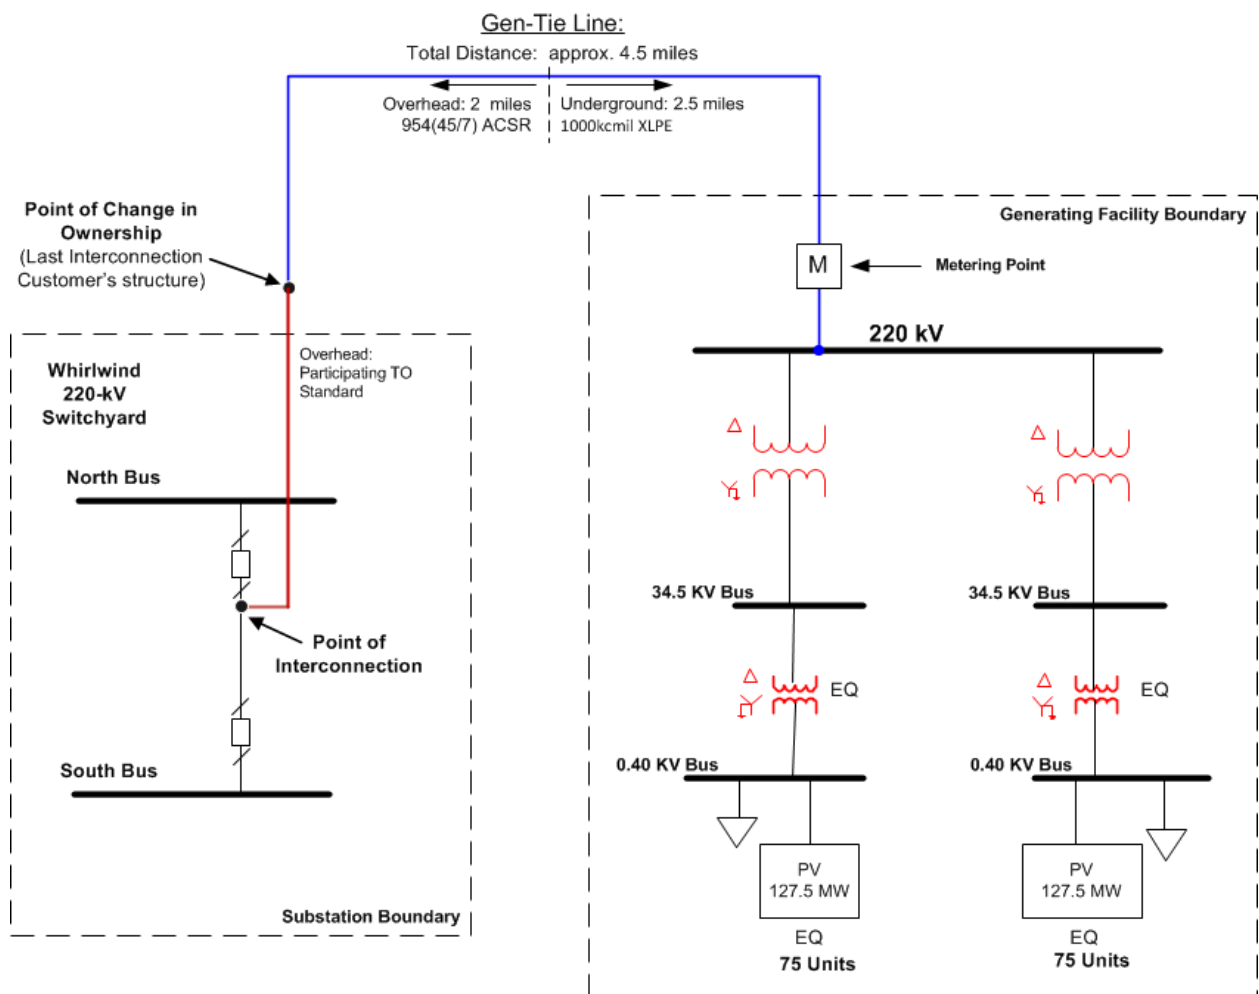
Gen-Tie Line:
Total Distance: approx. 4.5 miles

Overhead: 2 miles
954(45/7) ACSR

Underground: 2.5 miles
1000kcmil XLPE

Point of Change in Ownership
(Last Interconnection Customer's structure)

Generating Facility Boundary

M

Metering Point

220 kV

Whirlwind 220-kV Switchyard

Overhead: Participating TO Standard

North Bus

Δ

Y

Δ

Y

34.5 KV Bus

34.5 KV Bus

Point of Interconnection

Δ

Y

EQ

Δ

Y

EQ

South Bus

0.40 KV Bus

0.40 KV Bus

PV
127.5 MW

PV
127.5 MW

Substation Boundary

EQ
75 Units

EQ
75 Units